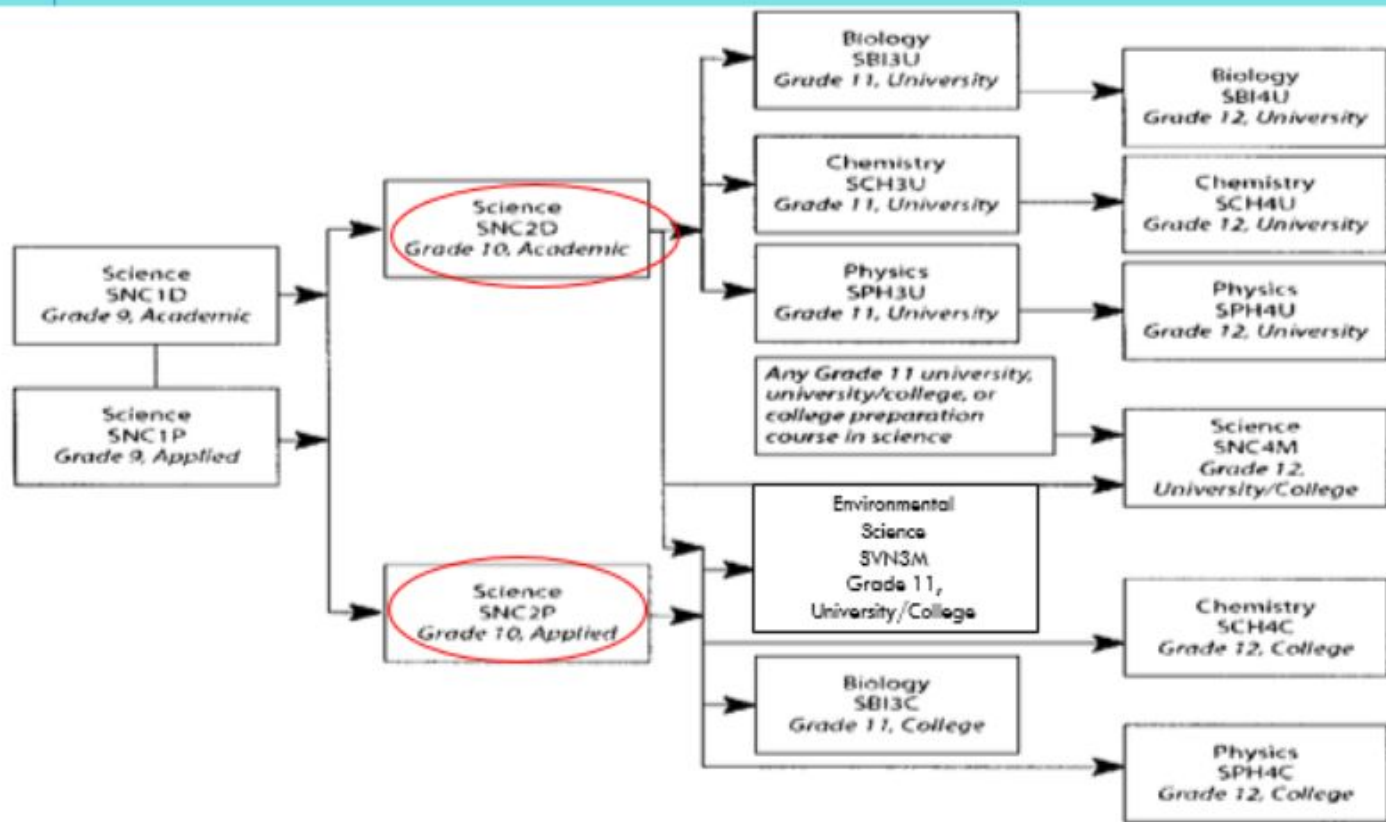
Science
SNC1D
Grade 9, Academic

Science
SNC1P
Grade 9, Applied

Science
SNC2D
Grade 10, Academic

Science
SNC2P
Grade 10, Applied

Biology
SBI3U
Grade 11, University

Chemistry
SCH3U
Grade 11, University

Physics
SPH3U
Grade 11, University

Any Grade 11 university, university/college, or college preparation course in science

Environmental Science
SVN3M
Grade 11, University/College

Biology
SBI3C
Grade 11, College

Biology
SBI4U
Grade 12, University

Chemistry
SCH4U
Grade 12, University

Physics
SPH4U
Grade 12, University

Science
SNC4M
Grade 12, University/College

Chemistry
SCH4C
Grade 12, College

Physics
SPH4C
Grade 12, College